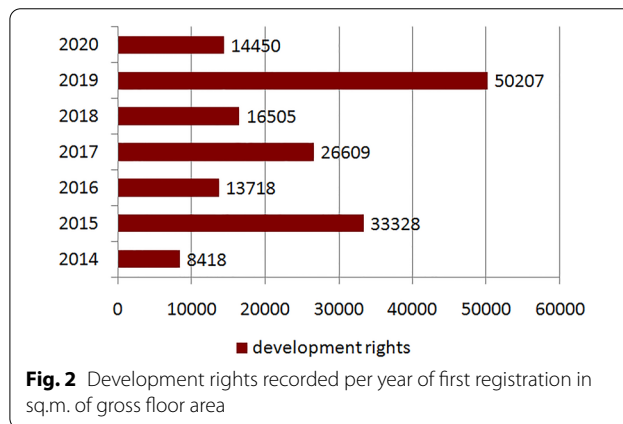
2020 14450
2019 50207
2018 16505
2017 26609
2016 13718
2015 33328
2014 8418

0 10000 20000 30000 40000 50000 60000

development rights

**Fig. 2** Development rights recorded per year of first registration in sq.m. of gross floor area